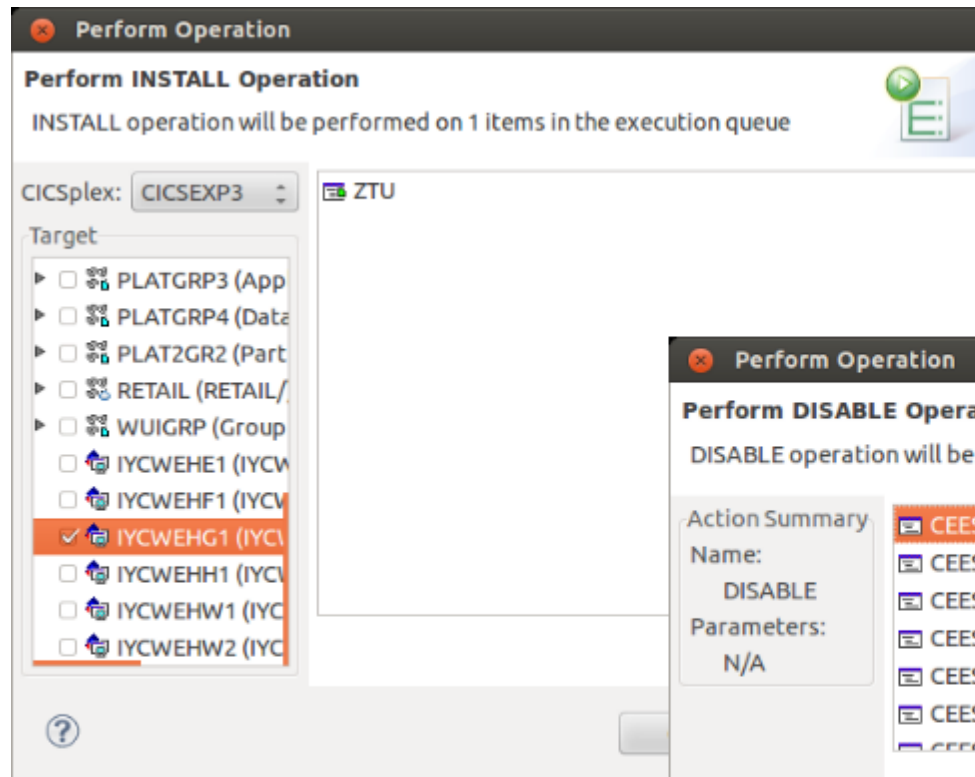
Perform Operation

Perform INSTALL Operation

INSTALL operation will be performed on 1 items in the execution queue

CICSplex: CICSEXP3

Target

PLATGRP3 (App
PLATGRP4 (Data
PLAT2GR2 (Part
RETAIL (RETAIL/
WUIGRP (Group
IYCWEHE1 (IYCW
IYCWEHF1 (IYCW
IYCWEHG1 (IYC
IYCWEHH1 (IYCW
IYCWEHW1 (IYC
IYCWEHW2 (IYC

ZTU

?

Perform Operation

Perform DISABLE Opera

DISABLE operation will be

Action Summary
Name:
DISABLE
Parameters:
N/A

CEES
CEES
CEES
CEES
CEES
CEES
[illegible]